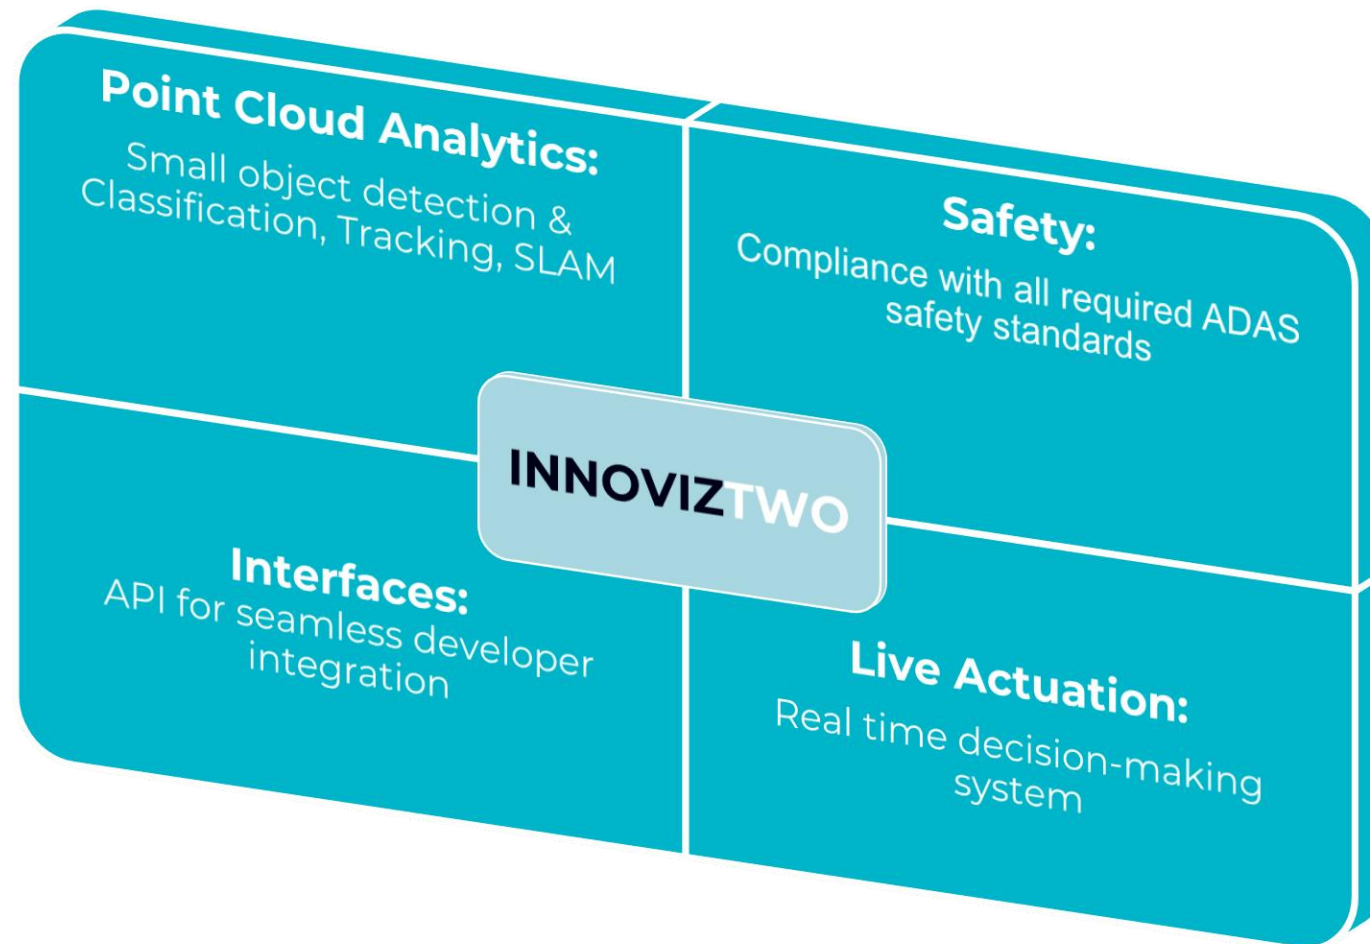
Point Cloud Analytics:
Small object detection & Classification, Tracking, SLAM

Safety:
Compliance with all required ADAS safety standards

INNOVIZTWO

Interfaces:
API for seamless developer integration

Live Actuation:
Real time decision-making system